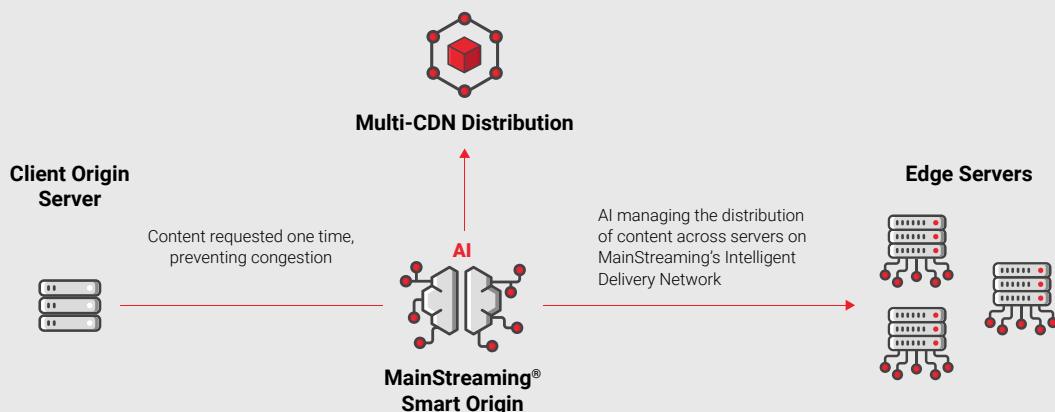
Multi-CDN Distribution

Client Origin Server

Edge Servers

Content requested one time, preventing congestion

AI

AI managing the distribution of content across servers on MainStreaming's Intelligent Delivery Network

MainStreaming® Smart Origin